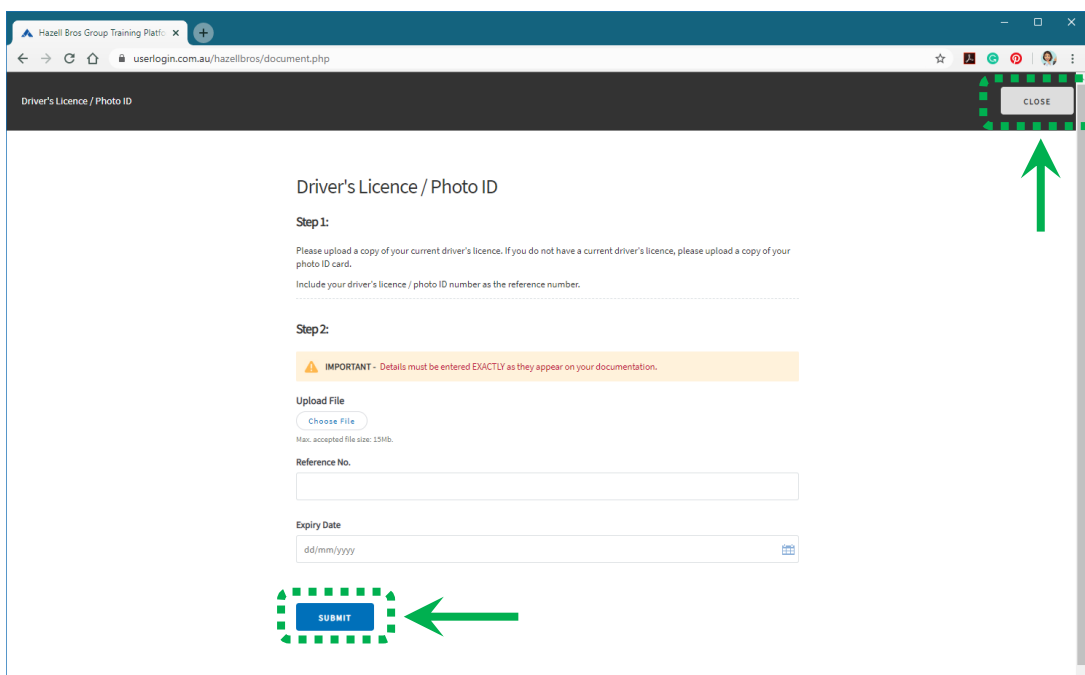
Hazell Bros Group Training Platfo ×

userlogin.com.au/hazellbros/document.php

Driver's Licence / Photo ID

CLOSE

Driver's Licence / Photo ID

Step 1:

Please upload a copy of your current driver's licence. If you do not have a current driver's licence, please upload a copy of your photo ID card.

Include your driver's licence / photo ID number as the reference number.

Step 2:

IMPORTANT - Details must be entered EXACTLY as they appear on your documentation.

Upload File

Choose File

Max. accepted file size: 15Mb.

Reference No.

Expiry Date

dd/mm/yyyy

SUBMIT